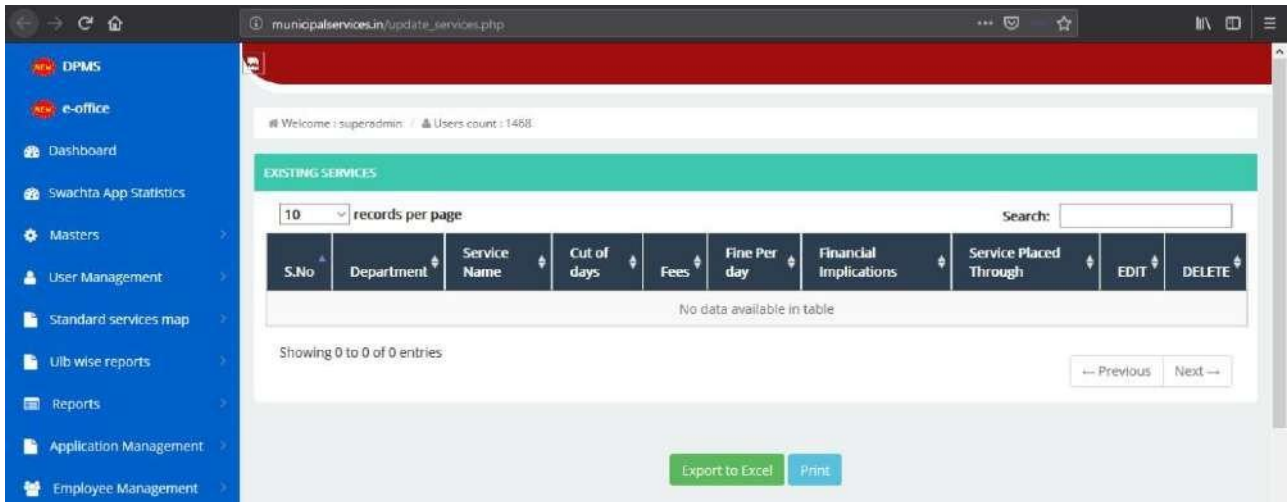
municipalservices.in/update_services.php

NEW DPMS

NEW e-office

Dashboard

Swachta App Statistics

Masters

User Management

Standard services map

Ulb wise reports

Reports

Application Management

Employee Management

Welcome : superadmin / Users count : 1468

EXISTING SERVICES

10 records per page

Search:

| S.No | Department | Service Name | Cut of days | Fees | Fine Per day | Financial Implications | Service Placed Through | EDIT | DELETE |
|---|---|---|---|---|---|---|---|---|---|
| No data available in table | | | | | | | | | |

Showing 0 to 0 of 0 entries

← Previous Next →

Export to Excel Print